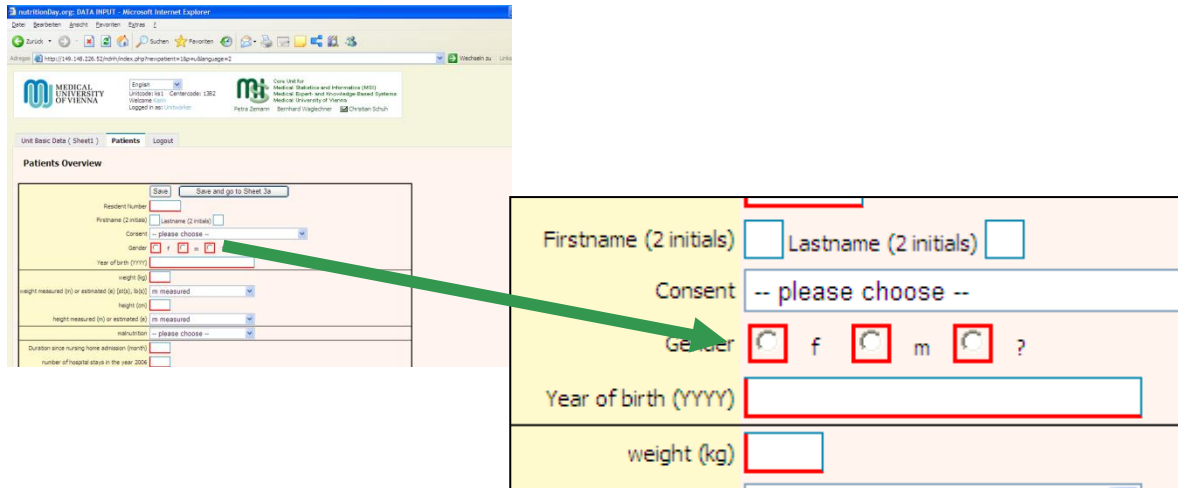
nutritionDay.org: DATA INPUT - Microsoft Internet Explorer

Datei Bearbeiten Ansicht Favoriten Extras ?

Zurück Suchen Favoriten

Adresse http://149.148.226.52/ndrh/index.php?newpatient=1&p=u&language=2

Wechseln zu Links

MEDICAL UNIVERSITY OF VIENNA

English

Unitcode: ks1 Centercode: 1382

Welcome Karin

Logged in as: Unitworker

Core Unit for Medical Statistics and Informatics (MSI) Medical Expert- and Knowledge-Based Systems Medical University of Vienna

Petra Zemann Bernhard Wagleitner Christian Schuh

Unit Basic Data ( Sheet1 ) Patients Logout

Patients Overview

Save Save and go to Sheet 3a

Resident Number

Firstname (2 initials) Lastname (2 initials)

Consent -- please choose --

Gender f m ?

Year of birth (YYYY)

weight (kg)

weight measured (m) or estimated (e) [st(s), lb(s)] m measured

height (cm)

height measured (m) or estimated (e) m measured

malnutrition -- please choose --

Duration since nursing home admission (month)

number of hospital stays in the year 2006

Firstname (2 initials) Lastname (2 initials)

Consent -- please choose --

Gender f m ?

Year of birth (YYYY)

weight (kg)